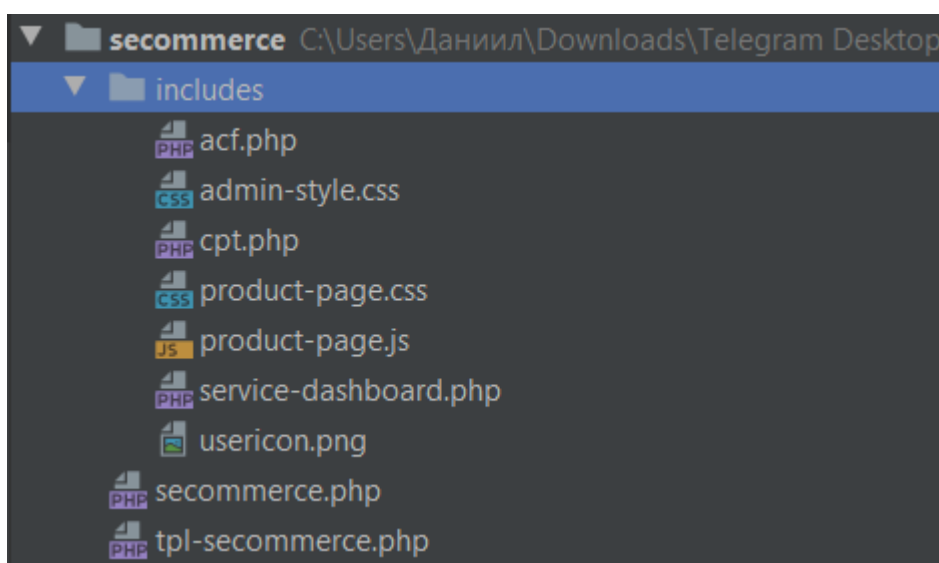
secommerce C:\Users\Даниил\Downloads\Telegram Desktop
includes
PHP acf.php
CSS admin-style.css
PHP cpt.php
CSS product-page.css
JS product-page.js
PHP service-dashboard.php
usericon.png
PHP secommerce.php
PHP tpl-secommerce.php